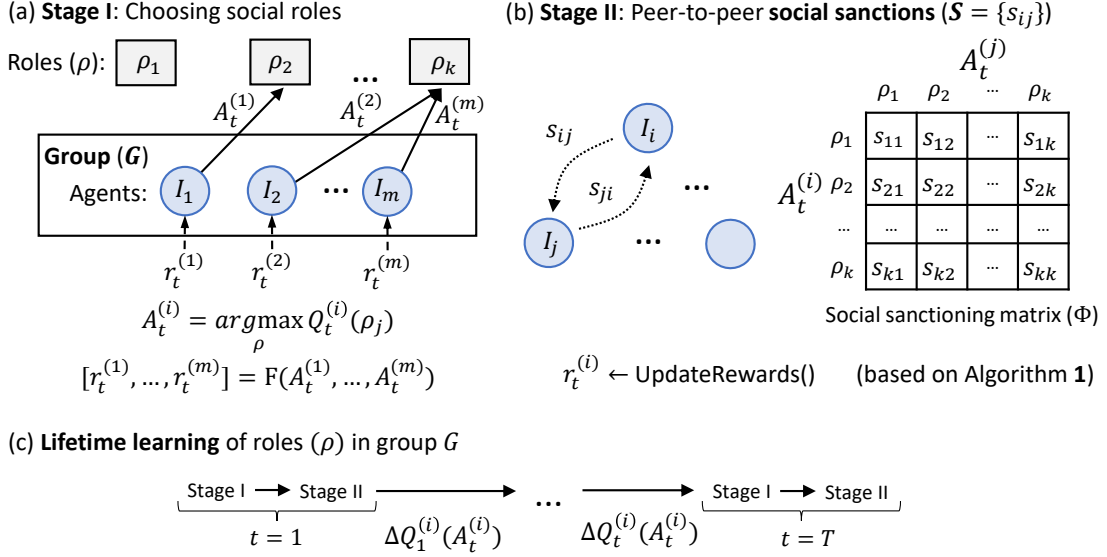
(a) **Stage I**: Choosing social roles

Roles ($\rho$): $\rho_1$ $\rho_2$ ... $\rho_k$

$A_t^{(1)}$ $A_t^{(2)}$ $A_t^{(m)}$

**Group ($G$)**

Agents: $I_1$ $I_2$ ... $I_m$

$r_t^{(1)}$ $r_t^{(2)}$ $r_t^{(m)}$

$A_t^{(i)} = \underset{\rho}{argmax}\, Q_t^{(i)}(\rho_j)$

$[r_t^{(1)}, \ldots, r_t^{(m)}] = \mathrm{F}(A_t^{(1)}, \ldots, A_t^{(m)})$

(b) **Stage II**: Peer-to-peer **social sanctions** ($\boldsymbol{S} = \{s_{ij}\}$)

$s_{ij}$ $I_i$ $s_{ji}$ ... $I_j$ ...

$A_t^{(j)}$

$A_t^{(i)}$

| | $\rho_1$ | $\rho_2$ | ... | $\rho_k$ |
|---|---|---|---|---|
| $\rho_1$ | $s_{11}$ | $s_{12}$ | ... | $s_{1k}$ |
| $\rho_2$ | $s_{21}$ | $s_{22}$ | ... | $s_{2k}$ |
| ... | ... | ... | ... | ... |
| $\rho_k$ | $s_{k1}$ | $s_{k2}$ | ... | $s_{kk}$ |

Social sanctioning matrix ($\Phi$)

$r_t^{(i)} \leftarrow$ UpdateRewards() (based on Algorithm **1**)

(c) **Lifetime learning** of roles ($\rho$) in group $G$

Stage I → Stage II → ... → Stage I → Stage II

$t = 1$ $\Delta Q_1^{(i)}(A_t^{(i)})$ $\Delta Q_t^{(i)}(A_t^{(i)})$ $t = T$